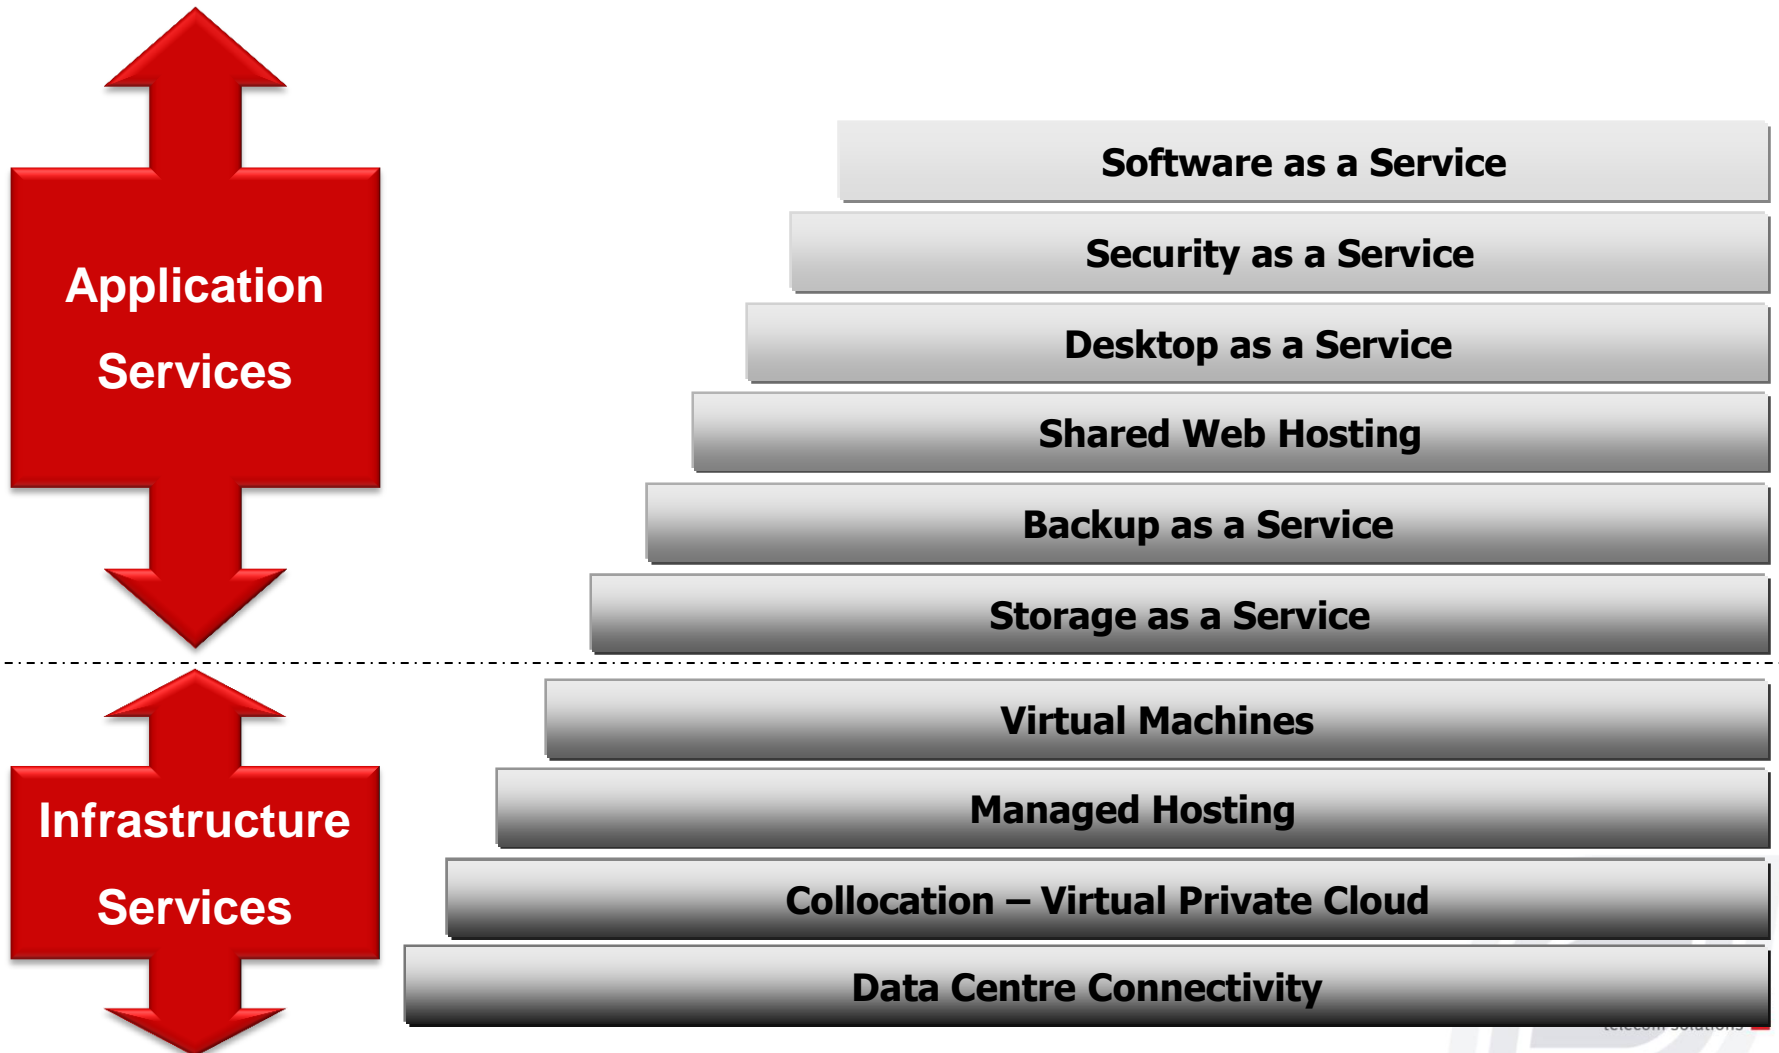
Application Services

Software as a Service

Security as a Service

Desktop as a Service

Shared Web Hosting

Backup as a Service

Storage as a Service

Infrastructure Services

Virtual Machines

Managed Hosting

Collocation – Virtual Private Cloud

Data Centre Connectivity

telecom solutions